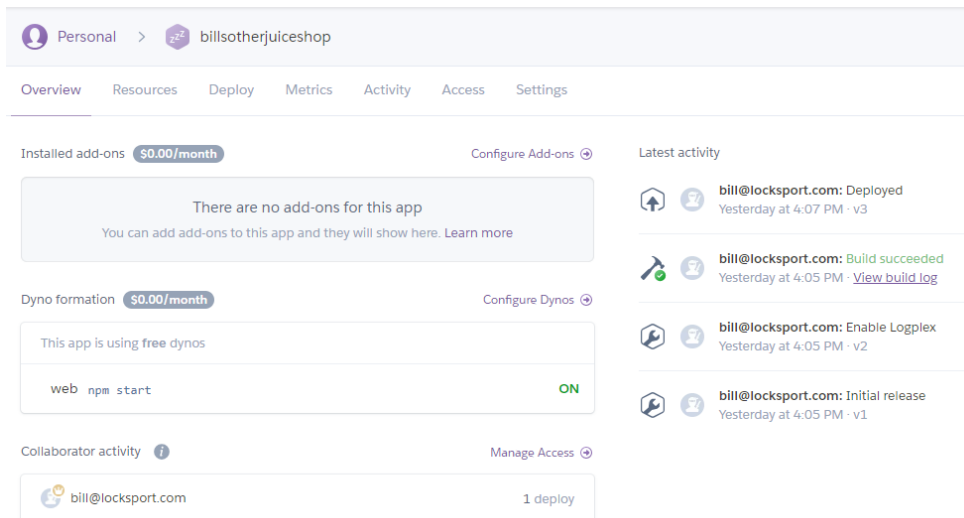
Personal > billsotherjuiceshop

Overview Resources Deploy Metrics Activity Access Settings

Installed add-ons $0.00/month

Configure Add-ons

There are no add-ons for this app

You can add add-ons to this app and they will show here. Learn more

Dyno formation $0.00/month

Configure Dynos

This app is using free dynos

web npm start ON

Collaborator activity

Manage Access

bill@locksport.com 1 deploy

Latest activity

bill@locksport.com: Deployed
Yesterday at 4:07 PM · v3

bill@locksport.com: Build succeeded
Yesterday at 4:05 PM · View build log

bill@locksport.com: Enable Logplex
Yesterday at 4:05 PM · v2

bill@locksport.com: Initial release
Yesterday at 4:05 PM · v1